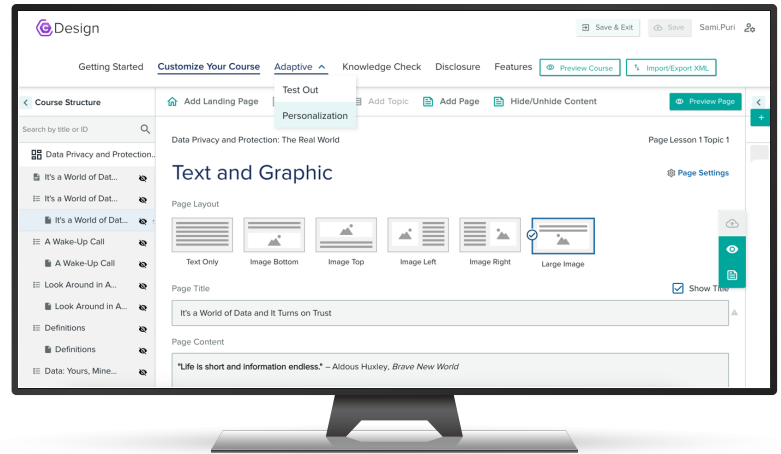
Design

Save & Exit | Save | Sami.Puri

Getting Started | Customize Your Course | Adaptive | Knowledge Check | Disclosure | Features | Preview Course | Import/Export XML

Test Out
Personalization

Course Structure

Search by title or ID

Data Privacy and Protection...
It's a World of Dat...
It's a World of Dat...
It's a World of Dat...
A Wake-Up Call
A Wake-Up Call
Look Around in A...
Look Around in A...
Definitions
Definitions
Data: Yours, Mine...

Add Landing Page | Add Topic | Add Page | Hide/Unhide Content | Preview Page

Data Privacy and Protection: The Real World

Page Lesson 1 Topic 1

Text and Graphic

Page Settings

Page Layout

Text Only | Image Bottom | Image Top | Image Left | Image Right | Large Image

Page Title

Show Title

It's a World of Data and It Turns on Trust

Page Content

"Life is short and information endless." – Aldous Huxley, *Brave New World*